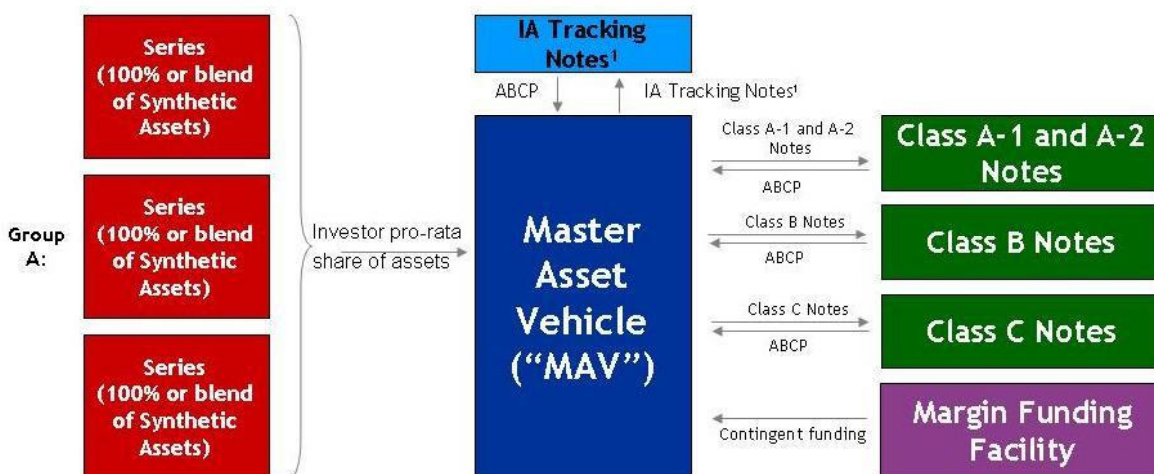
Group A:

Series (100% or blend of Synthetic Assets)

Series (100% or blend of Synthetic Assets)

Series (100% or blend of Synthetic Assets)

Investor pro-rata share of assets

IA Tracking Notes$^1$

ABCP

IA Tracking Notes$^1$

Master Asset Vehicle ("MAV")

Class A-1 and A-2 Notes

ABCP

Class A-1 and A-2 Notes

Class B Notes

ABCP

Class B Notes

Class C Notes

ABCP

Class C Notes

Contingent funding

Margin Funding Facility